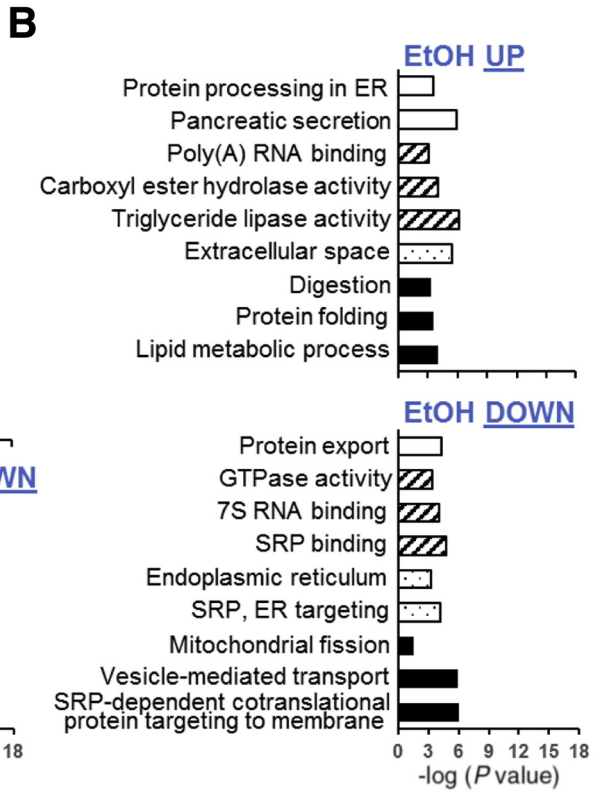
B

EtOH UP

Protein processing in ER
Pancreatic secretion
Poly(A) RNA binding
Carboxyl ester hydrolase activity
Triglyceride lipase activity
Extracellular space
Digestion
Protein folding
Lipid metabolic process

EtOH DOWN

WN

Protein export
GTPase activity
7S RNA binding
SRP binding
Endoplasmic reticulum
SRP, ER targeting
Mitochondrial fission
Vesicle-mediated transport
SRP-dependent cotranslational protein targeting to membrane

18

0 3 6 9 12 15 18
-log ($P$ value)